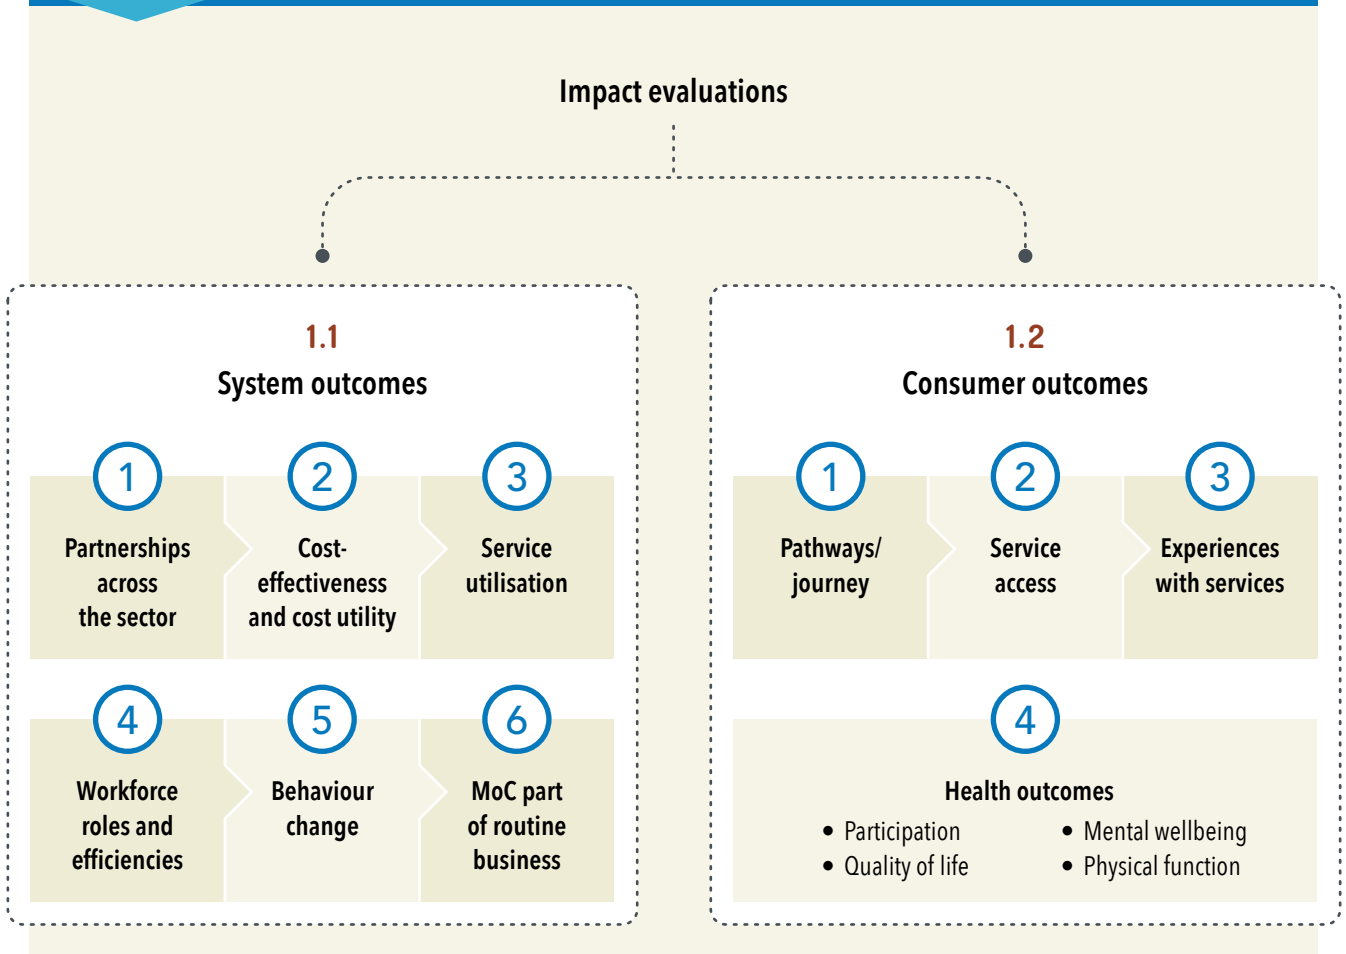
Impact evaluations

1.1
System outcomes

1
Partnerships across the sector

2
Cost-effectiveness and cost utility

3
Service utilisation

4
Workforce roles and efficiencies

5
Behaviour change

6
MoC part of routine business

1.2
Consumer outcomes

1
Pathways/ journey

2
Service access

3
Experiences with services

4
Health outcomes
• Participation
• Quality of life
• Mental wellbeing
• Physical function